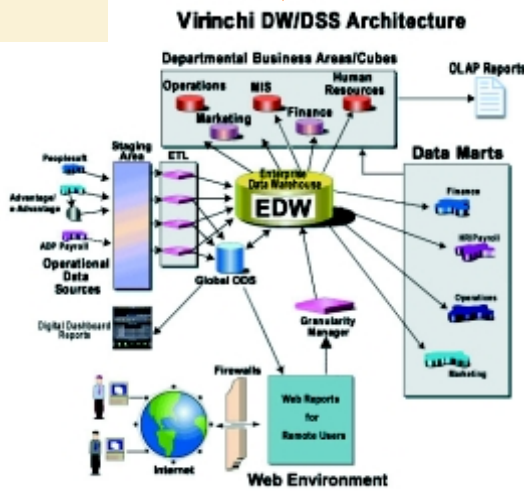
Virinchi DW/DSS Architecture

Departmental Business Areas/Cubes

Operations

MIS

Human Resources

Marketing

Finance

OLAP Reports

Data Marts

Finance

MIS/Payroll

Operations

Marketing

Peoplesoft

Advantage/ e-Advantage

ADP Payroll

Staging Area

ETL

Operational Data Sources

Enterprise Data Warehouse

EDW

Global ODS

Digital Dashboard Reports

Granularity Manager

Firewalls

Web Reports for Remote Users

Internet

Web Environment